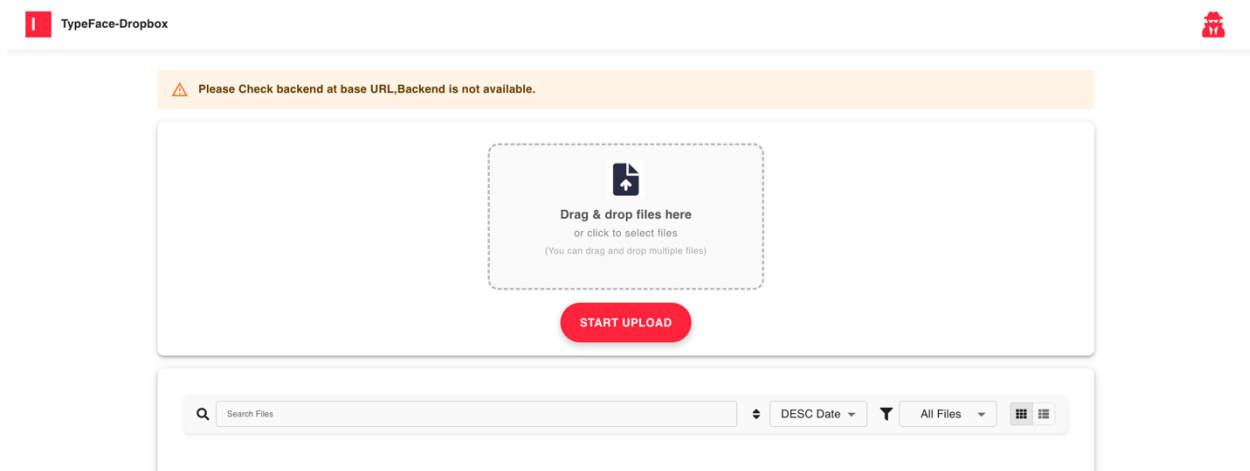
TypeFace-Dropbox

Please Check backend at base URL,Backend is not available.

Drag & drop files here

or click to select files

(You can drag and drop multiple files)

START UPLOAD

Search Files

DESC Date

All Files